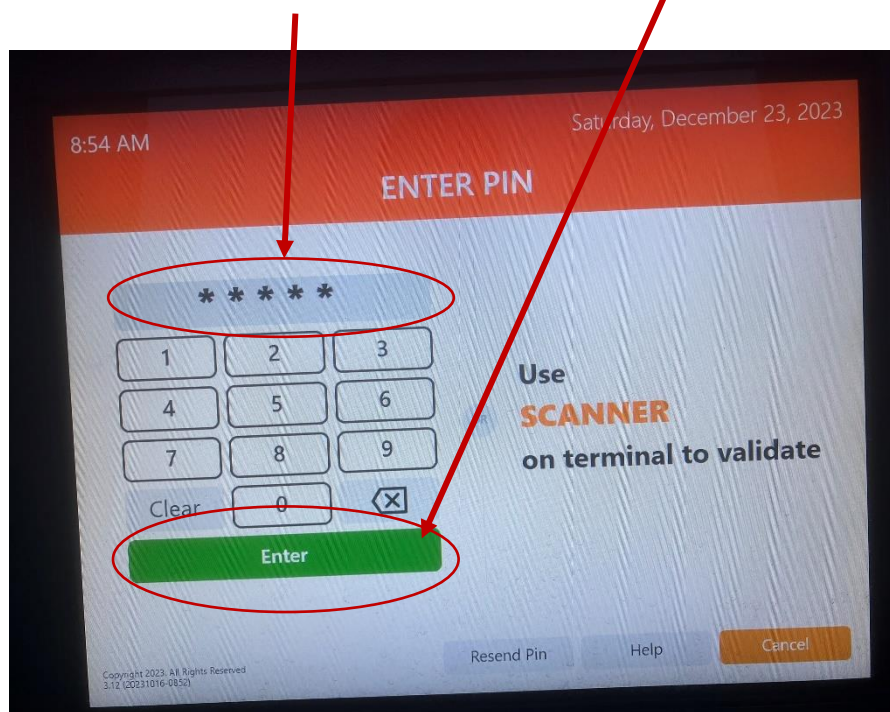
8:54 AM

Saturday, December 23, 2023

ENTER PIN

* * * * *

1 2 3
4 5 6
7 8 9
Clear 0

Enter

Use
SCANNER
on terminal to validate

Copyright 2023. All Rights Reserved
3.12 (20231016-0852)

Resend Pin
Help
Cancel